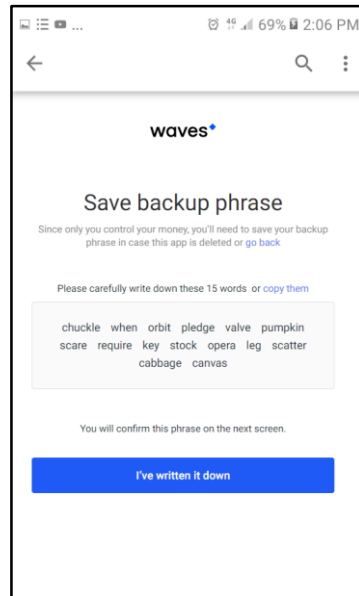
69% 2:06 PM

waves

Save backup phrase

Since only you control your money, you'll need to save your backup phrase in case this app is deleted or go back

Please carefully write down these 15 words or copy them

chuckle when orbit pledge valve pumpkin scare require key stock opera leg scatter cabbage canvas

You will confirm this phrase on the next screen.

I've written it down